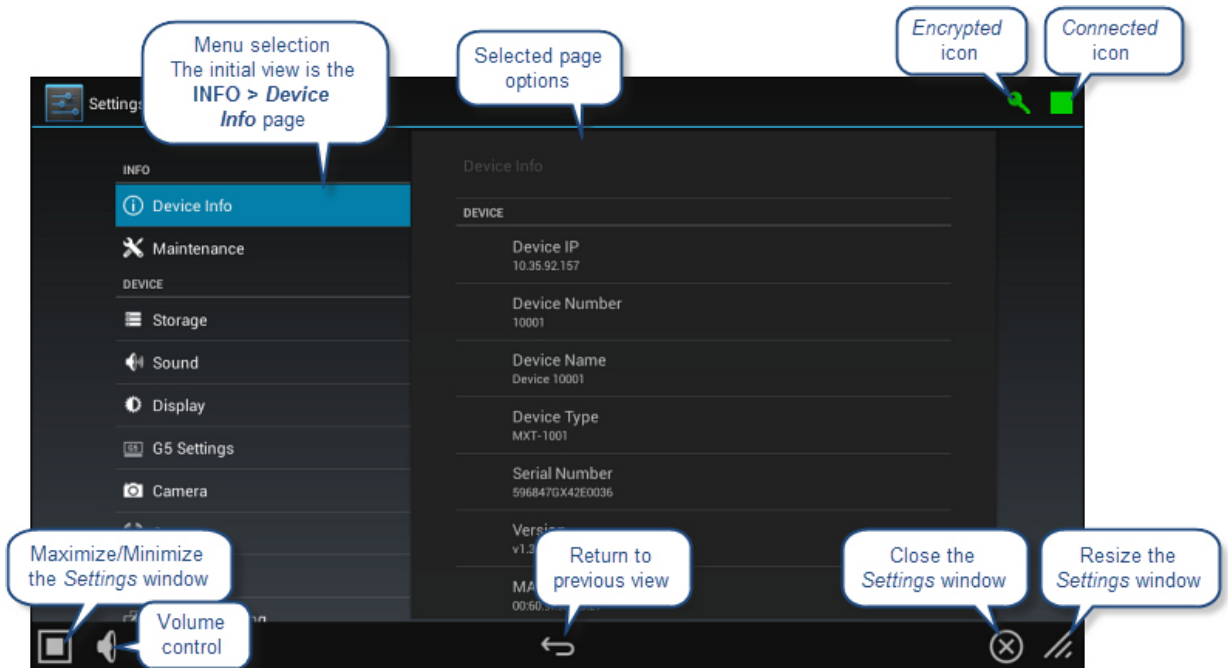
Menu selection
The initial view is the **INFO > *Device Info*** page

Selected page options

*Encrypted* icon

*Connected* icon

Settings

INFO

Device Info

Maintenance

DEVICE

Storage

Sound

Display

G5 Settings

Camera

Device Info

DEVICE

Device IP
10.35.92.157

Device Number
10001

Device Name
Device 10001

Device Type
MXT-1001

Serial Number
596847GX42E0036

Versi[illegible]
v1.3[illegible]

MA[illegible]
00:60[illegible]

Maximize/Minimize the *Settings* window

Volume control

Return to previous view

Close the *Settings* window

Resize the *Settings* window